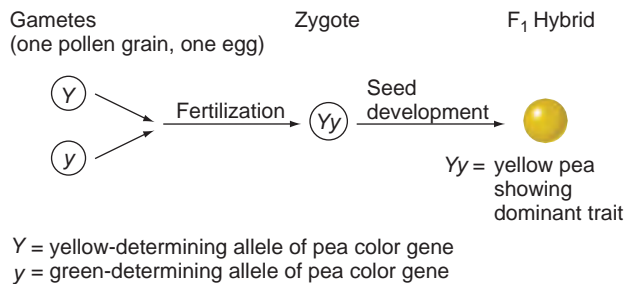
Gametes
(one pollen grain, one egg)

Zygote

$F_1$ Hybrid

$Y$

$y$

Fertilization

$Yy$

Seed development

$Yy$ = yellow pea showing dominant trait

$Y$ = yellow-determining allele of pea color gene
$y$ = green-determining allele of pea color gene